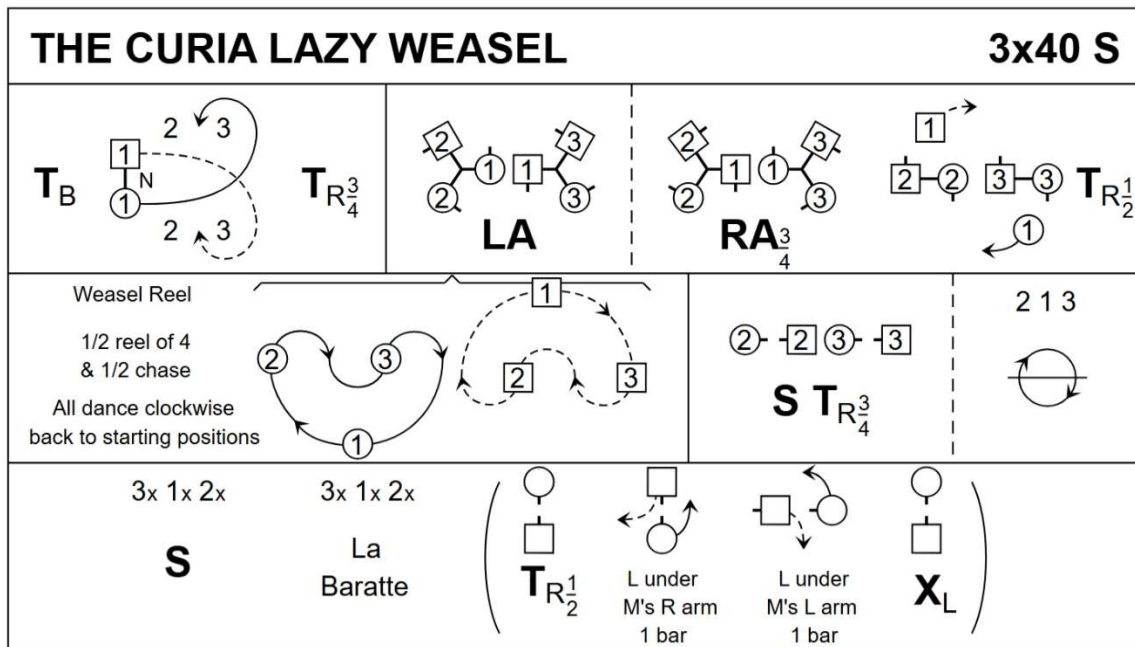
THE CURIA LAZY WEASEL

3x40 S

$T_B$

2 3

1

N

1

2 3

$T_{R\frac{3}{4}}$

2 1 1 3

2 3

LA

2 1 1 3

2 3

$RA_{\frac{3}{4}}$

1

2 2 3 3 $T_{R\frac{1}{2}}$

1

Weasel Reel

1/2 reel of 4 & 1/2 chase

All dance clockwise back to starting positions

2 3

1

1

2 3

2 2 3 3

S $T_{R\frac{3}{4}}$

2 1 3

3x 1x 2x

S

3x 1x 2x

La Baratte

$T_{R\frac{1}{2}}$

L under M's R arm 1 bar

L under M's L arm 1 bar

$X_L$